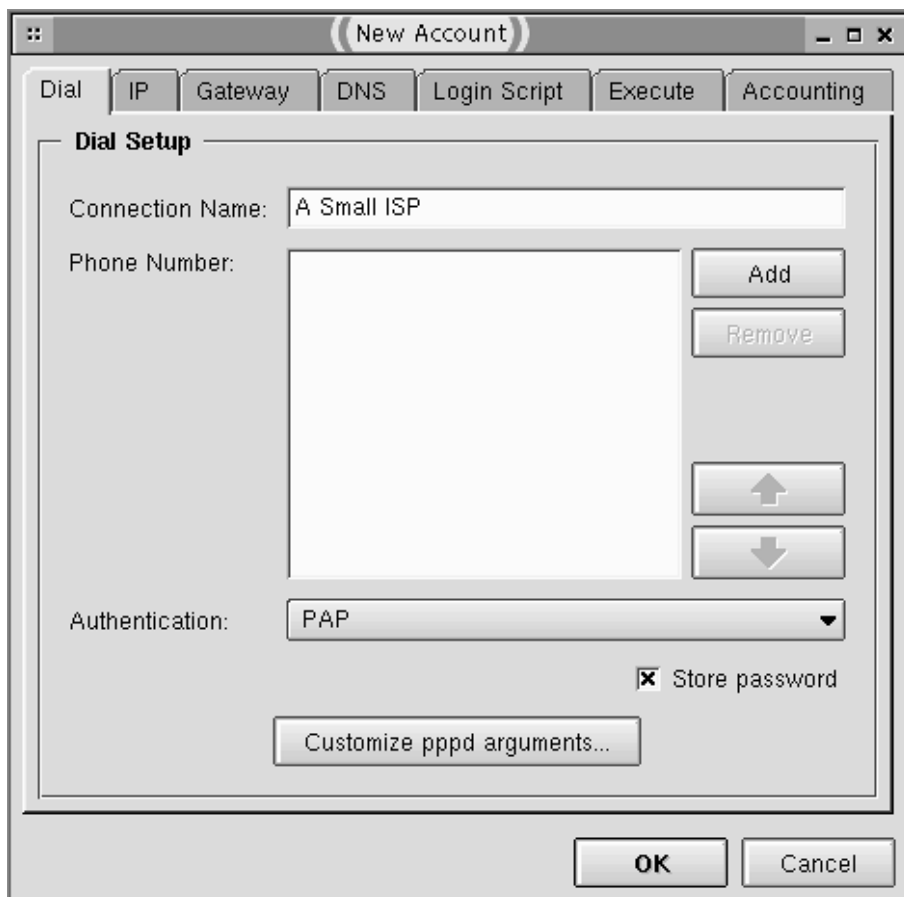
New Account

Dial | IP | Gateway | DNS | Login Script | Execute | Accounting

Dial Setup

Connection Name: A Small ISP

Phone Number:

Add

Remove

Authentication: PAP

☒ Store password

Customize pppd arguments...

OK

Cancel